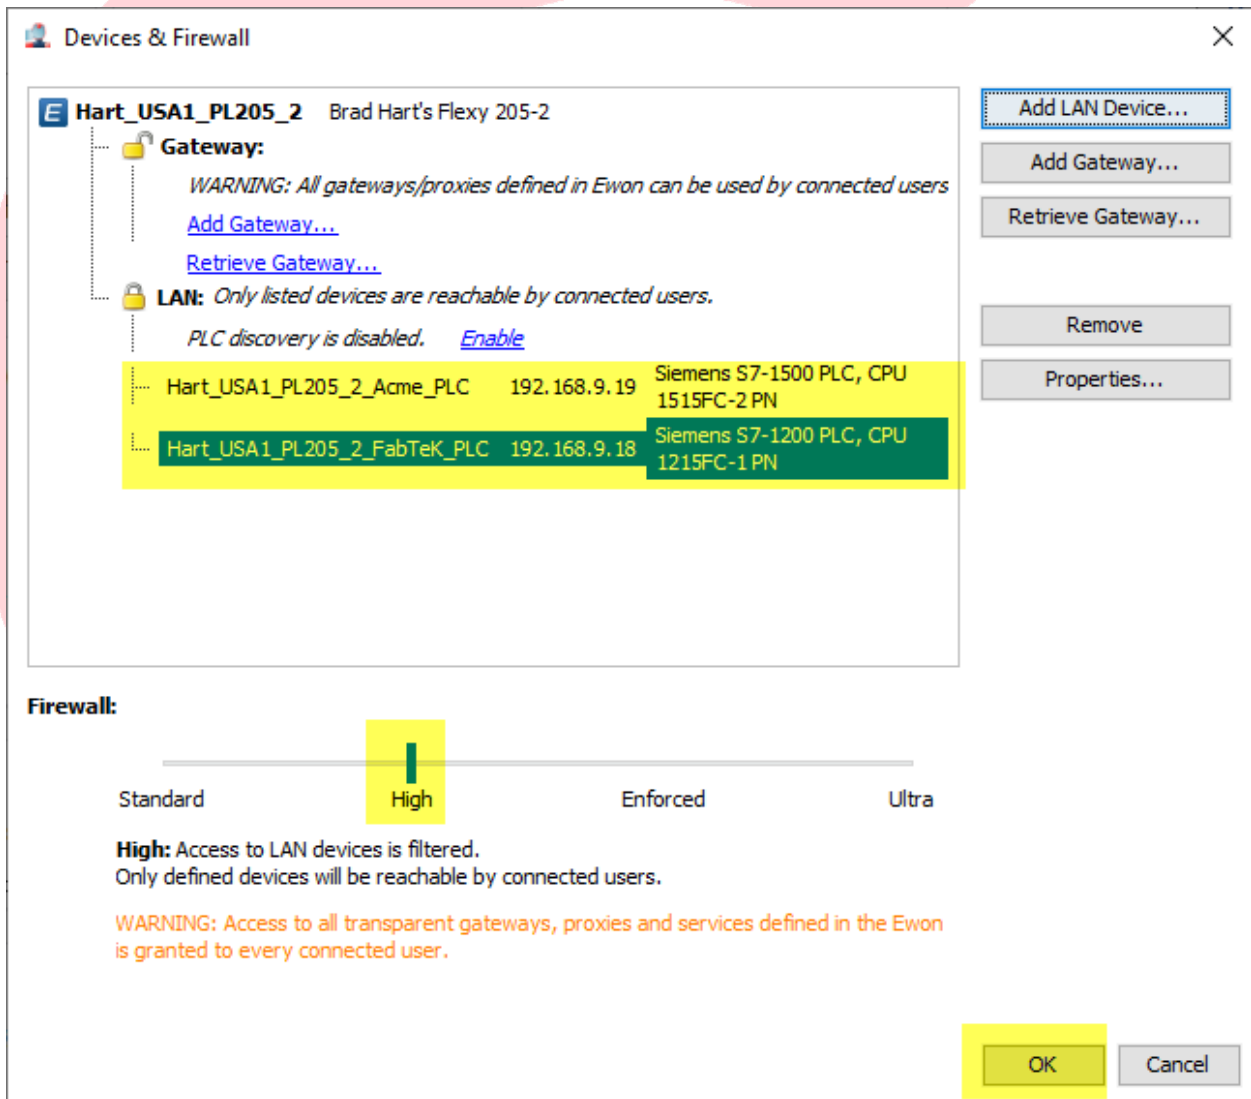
Devices & Firewall

Hart_USA1_PL205_2 Brad Hart's Flexy 205-2

Gateway:

WARNING: All gateways/proxies defined in Ewon can be used by connected users

Add Gateway...

Retrieve Gateway...

LAN: Only listed devices are reachable by connected users.

PLC discovery is disabled. Enable

| Hart_USA1_PL205_2_Acme_PLC | 192.168.9.19 | Siemens S7-1500 PLC, CPU 1515FC-2 PN |
|---|---|---|
| Hart_USA1_PL205_2_FabTeK_PLC | 192.168.9.18 | Siemens S7-1200 PLC, CPU 1215FC-1 PN |

Add LAN Device...

Add Gateway...

Retrieve Gateway...

Remove

Properties...

Firewall:

Standard High Enforced Ultra

High: Access to LAN devices is filtered.
Only defined devices will be reachable by connected users.

WARNING: Access to all transparent gateways, proxies and services defined in the Ewon is granted to every connected user.

OK Cancel